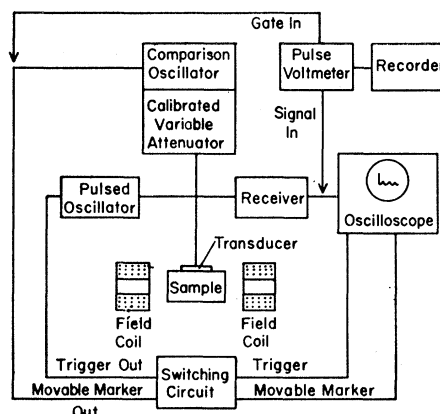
Gate In
Comparison Oscillator
Calibrated Variable Attenuator
Pulse Voltmeter
Recorder
Signal In
Pulsed Oscillator
Receiver
Oscilloscope
Transducer
Sample
Field Coil
Field Coil
Trigger Out
Switching Circuit
Trigger
Movable Marker
Movable Marker
Out